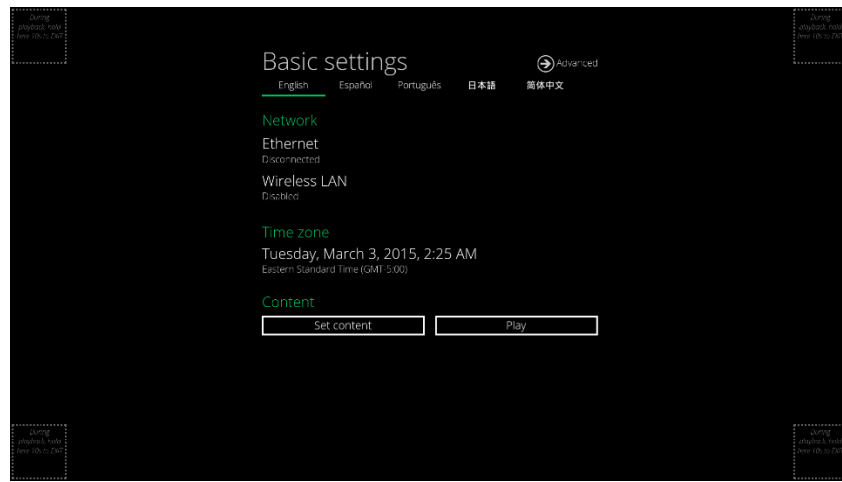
During playback, hold here 10s to EXIT

During playback, hold here 10s to EXIT

Basic settings

Advanced

English Español Português 日本語 简体中文

Network

Ethernet
Disconnected

Wireless LAN
Disabled

Time zone

Tuesday, March 3, 2015, 2:25 AM
Eastern Standard Time (GMT-5:00)

Content

Set content

Play

During playback, hold here 10s to EXIT

During playback, hold here 10s to EXIT